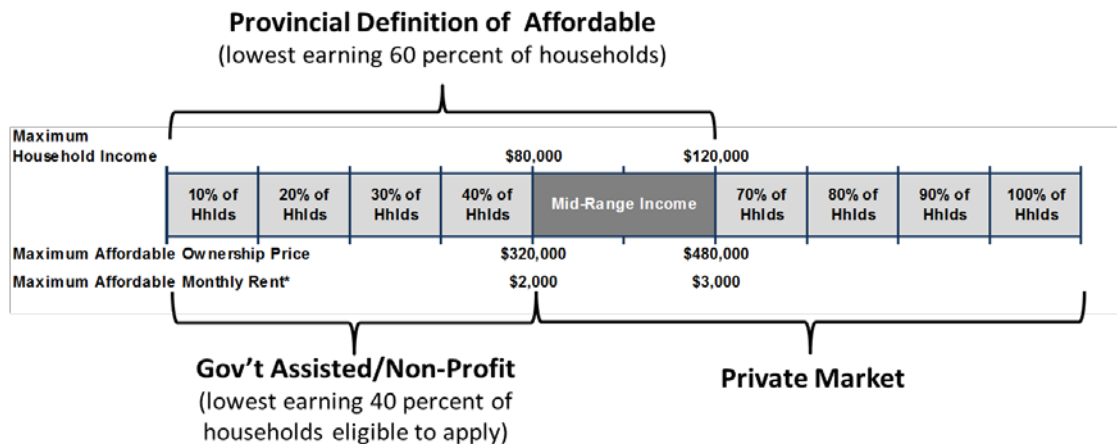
**Provincial Definition of Affordable**
(lowest earning 60 percent of households)

Maximum Household Income $80,000 $120,000

| 10% of Hhlds | 20% of Hhlds | 30% of Hhlds | 40% of Hhlds | Mid-Range Income | 70% of Hhlds | 80% of Hhlds | 90% of Hhlds | 100% of Hhlds |
|---|---|---|---|---|---|---|---|---|

Maximum Affordable Ownership Price $320,000 $480,000

Maximum Affordable Monthly Rent* $2,000 $3,000

**Gov't Assisted/Non-Profit**
(lowest earning 40 percent of households eligible to apply)

**Private Market**